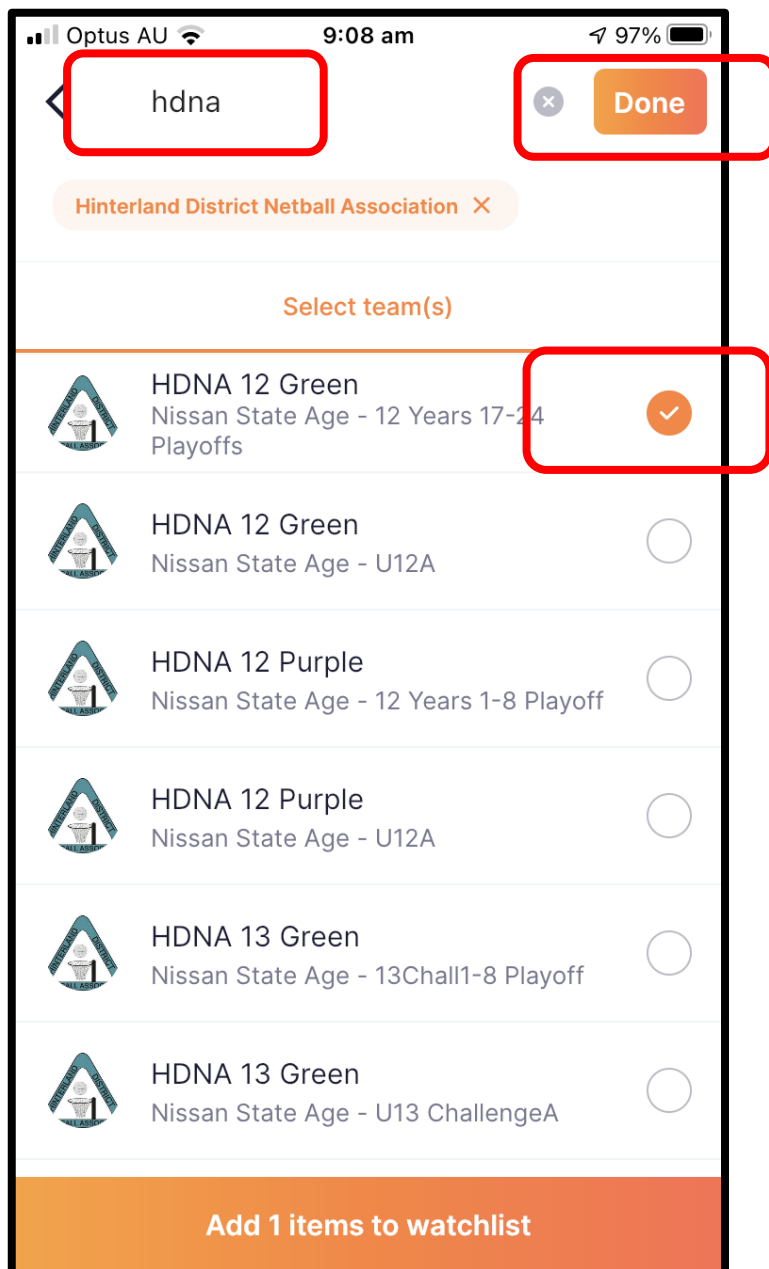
Optus AU 9:08 am 97%

hdna

Done

Hinterland District Netball Association ✕

Select team(s)

HDNA 12 Green
Nissan State Age - 12 Years 17-24 Playoffs

HDNA 12 Green
Nissan State Age - U12A

HDNA 12 Purple
Nissan State Age - 12 Years 1-8 Playoff

HDNA 12 Purple
Nissan State Age - U12A

HDNA 13 Green
Nissan State Age - 13Chall1-8 Playoff

HDNA 13 Green
Nissan State Age - U13 ChallengeA

Add 1 items to watchlist